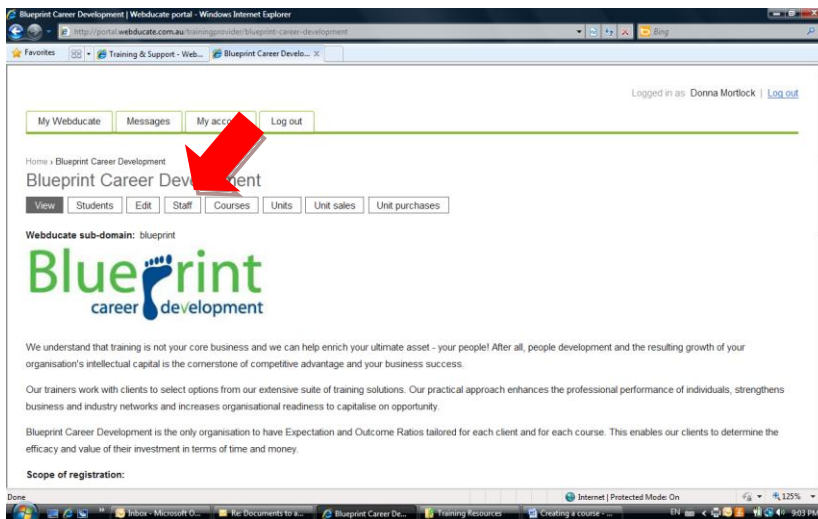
Blueprint Career Development | Webducate portal - Windows Internet Explorer

http://portal.webducate.com.au/trainingprovider/blueprint-career-development

Bing

Favorites | Training & Support - Web... | Blueprint Career Develo... ×

Logged in as: Donna Mortlock | Log out

My Webducate | Messages | My acco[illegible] | Log out

Home › Blueprint Career Development

Blueprint Career Dev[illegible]ment

View | Students | Edit | Staff | Courses | Units | Unit sales | Unit purchases

Webducate sub-domain: blueprint

Blueprint career development

We understand that training is not your core business and we can help enrich your ultimate asset - your people! After all, people development and the resulting growth of your organisation's intellectual capital is the cornerstone of competitive advantage and your business success.

Our trainers work with clients to select options from our extensive suite of training solutions. Our practical approach enhances the professional performance of individuals, strengthens business and industry networks and increases organisational readiness to capitalise on opportunity.

Blueprint Career Development is the only organisation to have Expectation and Outcome Ratios tailored for each client and for each course. This enables our clients to determine the efficacy and value of their investment in terms of time and money.

Scope of registration:

Done | Internet | Protected Mode: On | 125%

Inbox - Microsoft O... | Re: Documents to a... | Blueprint Career De... | Training Resources | Creating a course - ... | EN | 9:03 PM